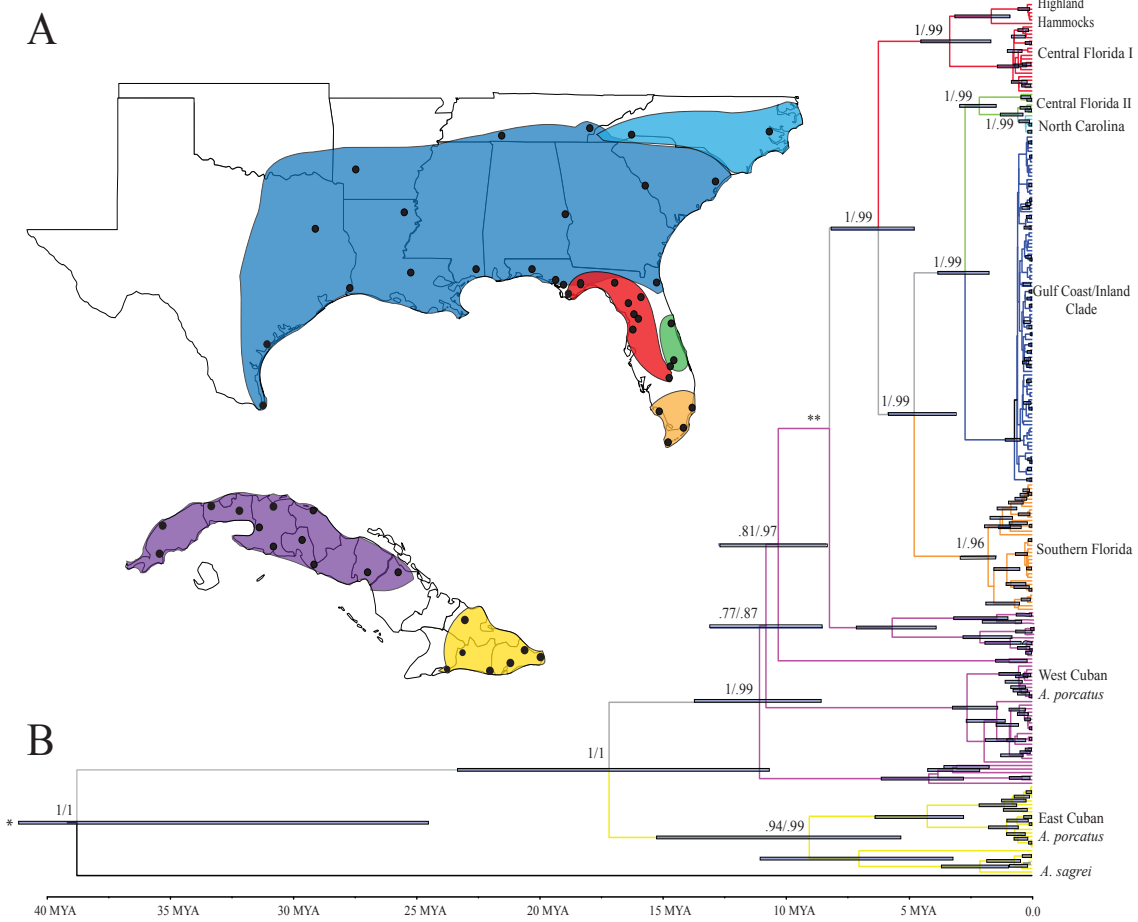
A

B

Highland Hammocks

Central Florida I

Central Florida II

North Carolina

Gulf Coast/Inland Clade

Southern Florida

West Cuban
*A. porcatus*

East Cuban
*A. porcatus*

*A. sagrei*

1/.99

1/.99

1/.99

1/.99

1/.99

1/.99

**

1/.96

.81/.97

.77/.87

1/.99

1/1

.94/.99

1/1

*

40 MYA
35 MYA
30 MYA
25 MYA
20 MYA
15 MYA
10 MYA
5 MYA
0.0